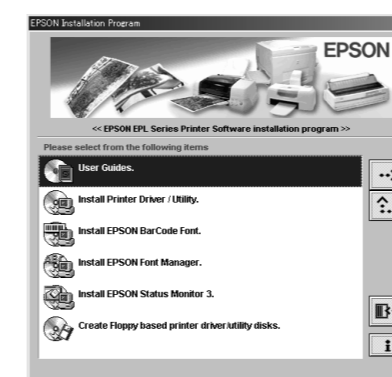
EPSON Installation Program

EPSON

<< EPSON EPL Series Printer Software installation program >>

Please select from the following items

User Guides.

Install Printer Driver / Utility.

Install EPSON BarCode Font.

Install EPSON Font Manager.

Install EPSON Status Monitor 3.

Create Floppy based printer driver/utility disks.